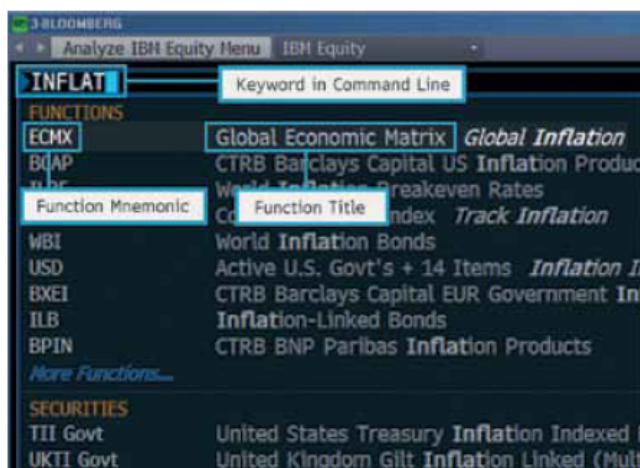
3-BLOOMBERG
Analyze IBM Equity Menu IBM Equity

INFLAT

Keyword in Command Line

FUNCTIONS

| | |
|---|---|
| ECMX | Global Economic Matrix *Global Inflation* |
| BCAP | CTRB Barclays Capital US **Inflation** Produc |
| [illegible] | World **Inflation** Breakeven Rates |
| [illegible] | Co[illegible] Index *Track Inflation* |
| WBI | World **Inflation** Bonds |
| USD | Active U.S. Govt's + 14 Items *Inflation I* |
| BXEI | CTRB Barclays Capital EUR Government In |
| ILB | **Inflation**-Linked Bonds |
| BPIN | CTRB BNP Paribas **Inflation** Products |

Function Mnemonic

Function Title

More Functions...

SECURITIES

| | |
|---|---|
| TII Govt | United States Treasury **Inflation** Indexed |
| UKTI Govt | United Kingdom Gilt **Inflation** Linked (Mult |